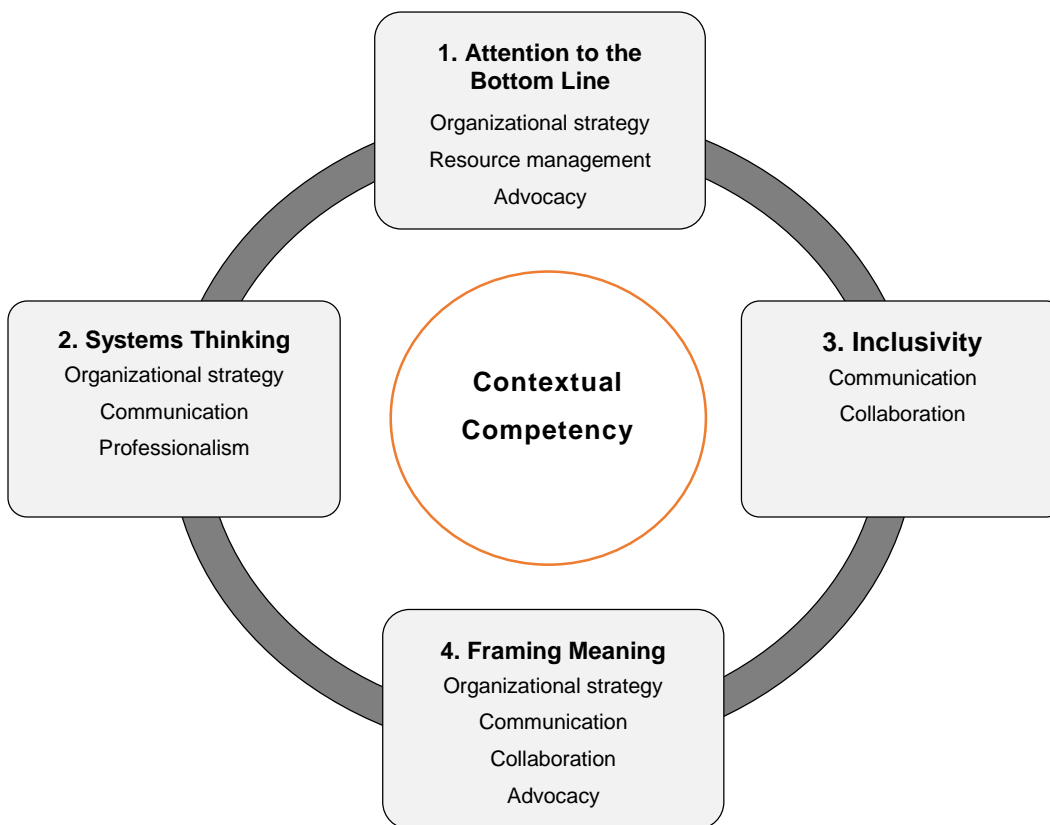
1. Attention to the Bottom Line
Organizational strategy
Resource management
Advocacy

2. Systems Thinking
Organizational strategy
Communication
Professionalism

Contextual Competency

3. Inclusivity
Communication
Collaboration

4. Framing Meaning
Organizational strategy
Communication
Collaboration
Advocacy